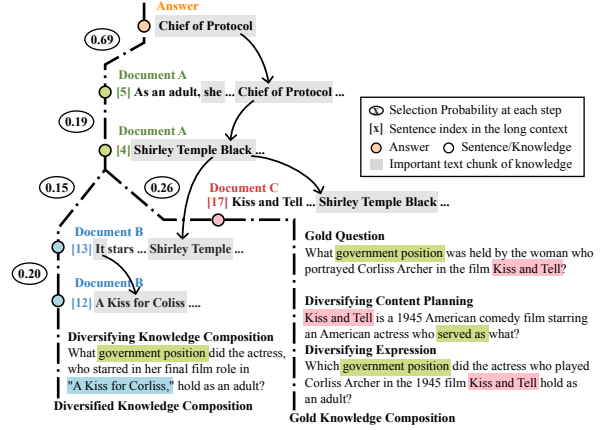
Answer
Chief of Protocol

0.69

Document A
[5] As an adult, she ... Chief of Protocol ...

0.19

Document A
[4] Shirley Temple Black ...

0.15

0.26

Document C
[17] Kiss and Tell ... Shirley Temple Black ...

Document B
[13] It stars ... Shirley Temple ...

0.20

Document B
[12] A Kiss for Coliss ....

Selection Probability at each step
[x] Sentence index in the long context
Answer Sentence/Knowledge
Important text chunk of knowledge

Gold Question
What government position was held by the woman who portrayed Corliss Archer in the film Kiss and Tell?

Diversifying Content Planning
Kiss and Tell is a 1945 American comedy film starring an American actress who served as what?

Diversifying Expression
Which government position did the actress who played Corliss Archer in the 1945 film Kiss and Tell hold as an adult?

Gold Knowledge Composition

Diversifying Knowledge Composition
What government position did the actress, who starred in her final film role in "A Kiss for Corliss," hold as an adult?

Diversified Knowledge Composition